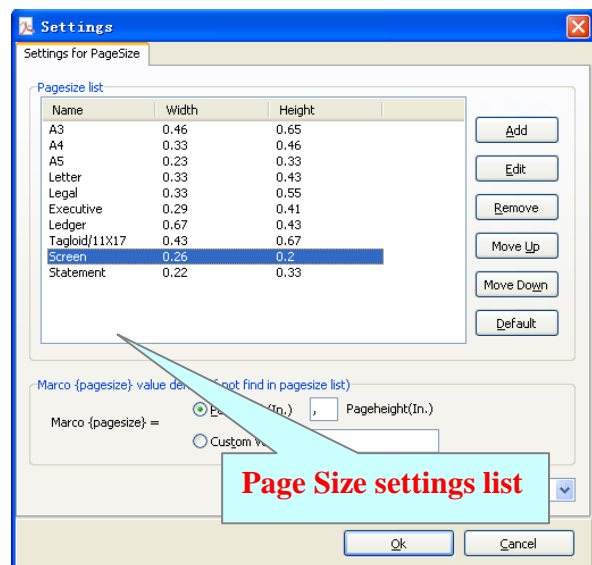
Settings

Settings for PageSize

Pagesize list

| Name | Width | Height |
|---|---|---|
| A3 | 0.46 | 0.65 |
| A4 | 0.33 | 0.46 |
| A5 | 0.23 | 0.33 |
| Letter | 0.33 | 0.43 |
| Legal | 0.33 | 0.55 |
| Executive | 0.29 | 0.41 |
| Ledger | 0.67 | 0.43 |
| Tagloid/11X17 | 0.43 | 0.67 |
| Screen | 0.26 | 0.2 |
| Statement | 0.22 | 0.33 |

Add
Edit
Remove
Move Up
Move Down
Default

Marco {pagesize} value de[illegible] (if not find in pagesize list)

Marco {pagesize} =

Pa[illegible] (In.) , Pageheight(In.)

Custom v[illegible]

Page Size settings list

Ok
Cancel